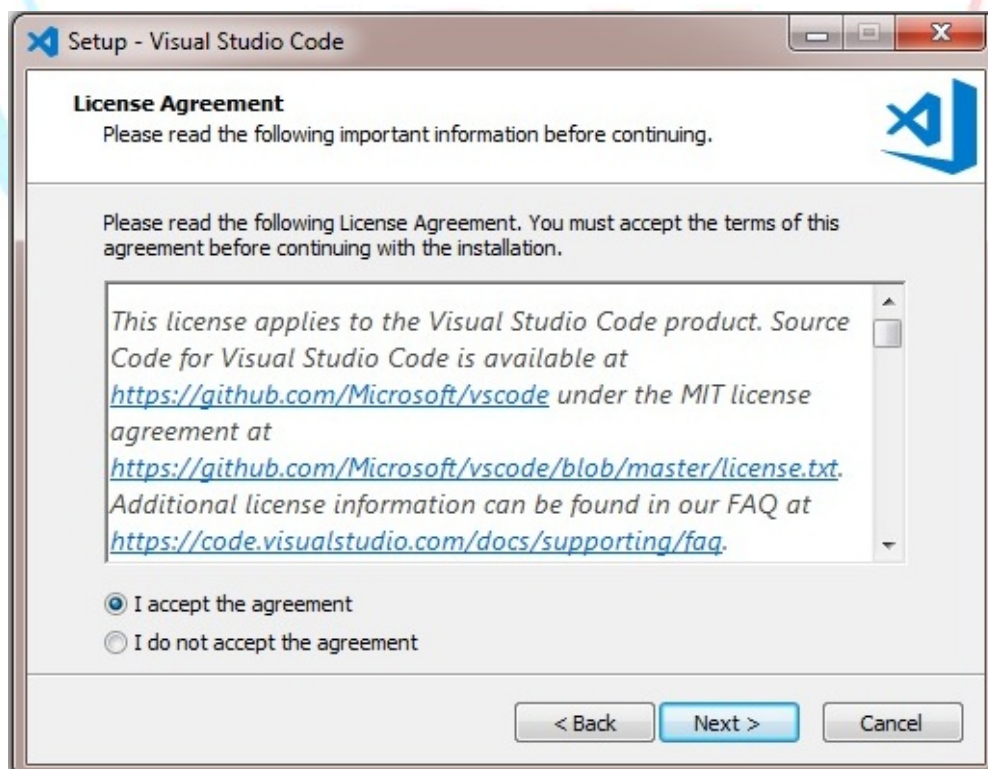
Setup - Visual Studio Code

License Agreement
Please read the following important information before continuing.

Please read the following License Agreement. You must accept the terms of this agreement before continuing with the installation.

This license applies to the Visual Studio Code product. Source Code for Visual Studio Code is available at https://github.com/Microsoft/vscode under the MIT license agreement at https://github.com/Microsoft/vscode/blob/master/license.txt. Additional license information can be found in our FAQ at https://code.visualstudio.com/docs/supporting/faq.

I accept the agreement
I do not accept the agreement

< Back
Next >
Cancel